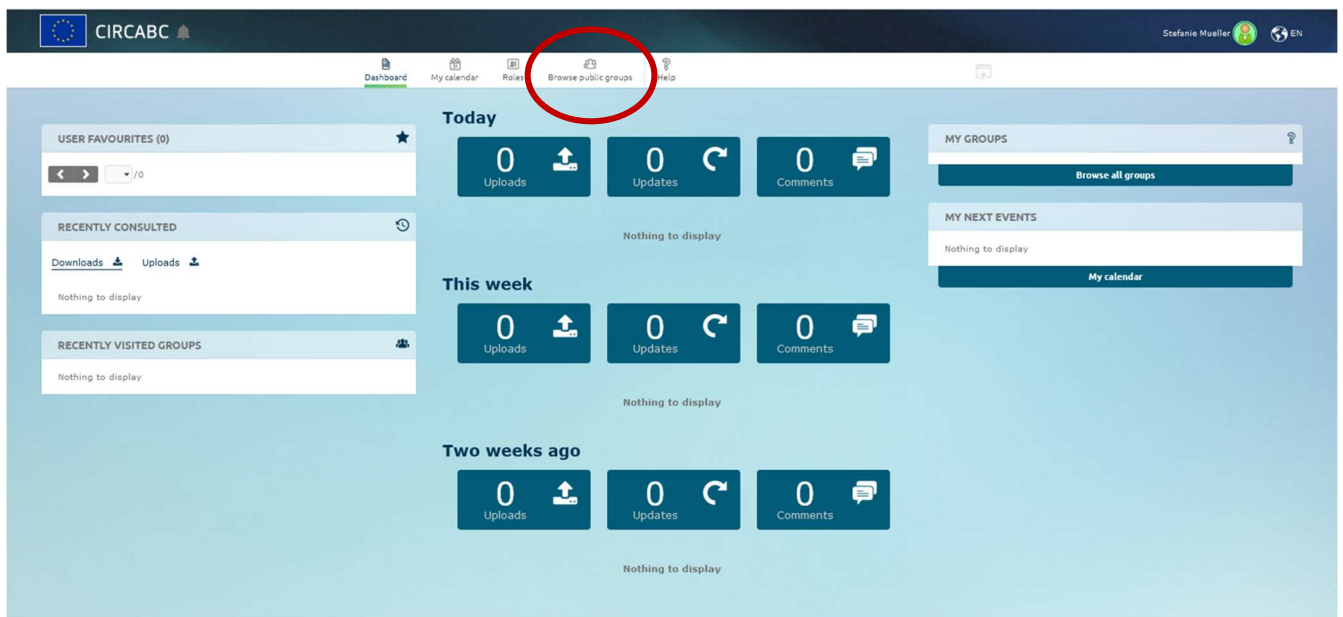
CIRCABC

Stefanie Mueller EN

Dashboard My calendar Roles Browse public groups Help

USER FAVOURITES (0)

/0

RECENTLY CONSULTED

Downloads Uploads

Nothing to display

RECENTLY VISITED GROUPS

Nothing to display

Today

0 Uploads

0 Updates

0 Comments

Nothing to display

This week

0 Uploads

0 Updates

0 Comments

Nothing to display

Two weeks ago

0 Uploads

0 Updates

0 Comments

Nothing to display

MY GROUPS

Browse all groups

MY NEXT EVENTS

Nothing to display

My calendar